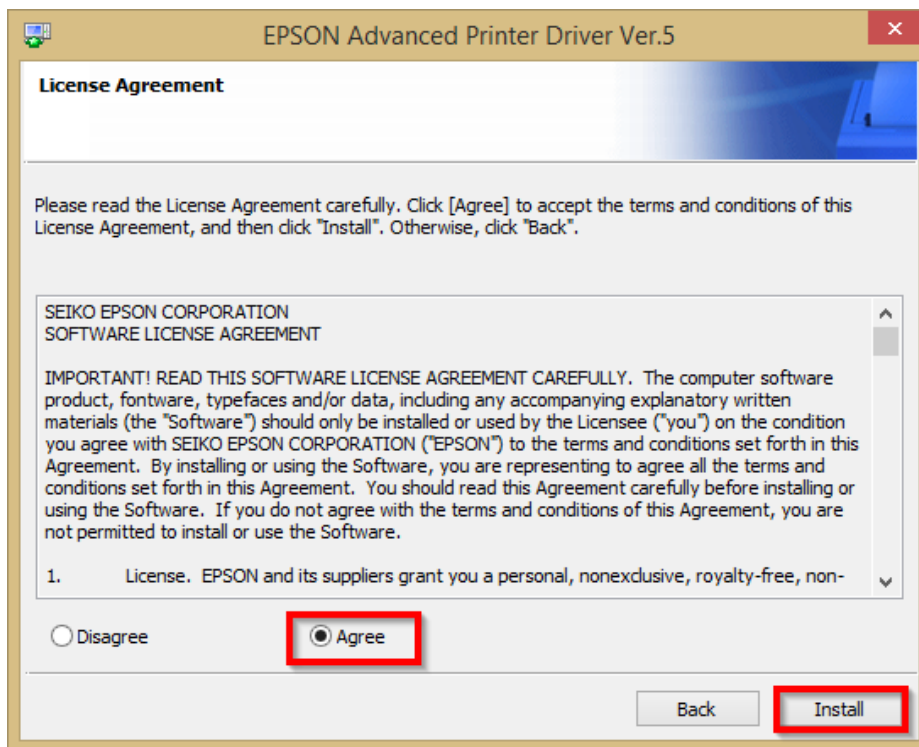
EPSON Advanced Printer Driver Ver.5

License Agreement

Please read the License Agreement carefully. Click [Agree] to accept the terms and conditions of this License Agreement, and then click "Install". Otherwise, click "Back".

SEIKO EPSON CORPORATION
SOFTWARE LICENSE AGREEMENT

IMPORTANT! READ THIS SOFTWARE LICENSE AGREEMENT CAREFULLY. The computer software product, fontware, typefaces and/or data, including any accompanying explanatory written materials (the "Software") should only be installed or used by the Licensee ("you") on the condition you agree with SEIKO EPSON CORPORATION ("EPSON") to the terms and conditions set forth in this Agreement. By installing or using the Software, you are representing to agree all the terms and conditions set forth in this Agreement. You should read this Agreement carefully before installing or using the Software. If you do not agree with the terms and conditions of this Agreement, you are not permitted to install or use the Software.

1. License. EPSON and its suppliers grant you a personal, nonexclusive, royalty-free, non-

Disagree
Agree

Back
Install